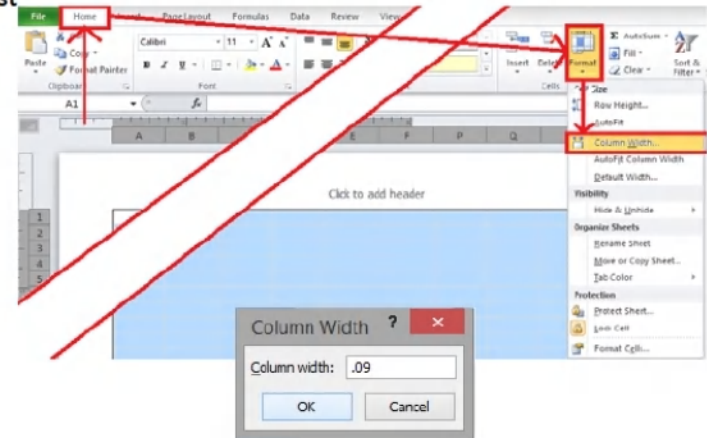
File
Home
Insert
Page Layout
Formulas
Data
Review
View
Paste
Copy
Format Painter
Clipboard
Calibri
11
Font
Insert
Delete
Format
Cells
AutoSum
Fill
Clear
Sort & Filter
A1
A
B
C
D
E
F
P
Q
Click to add header
1
2
3
4
5
Cell Size
Row Height...
AutoFit
Column Width...
AutoFit Column Width
Default Width...
Visibility
Hide & Unhide
Organize Sheets
Rename Sheet
Move or Copy Sheet...
Tab Color
Protection
Protect Sheet...
Lock Cell
Format Cells...
Column Width
?
Column width: .09
OK
Cancel